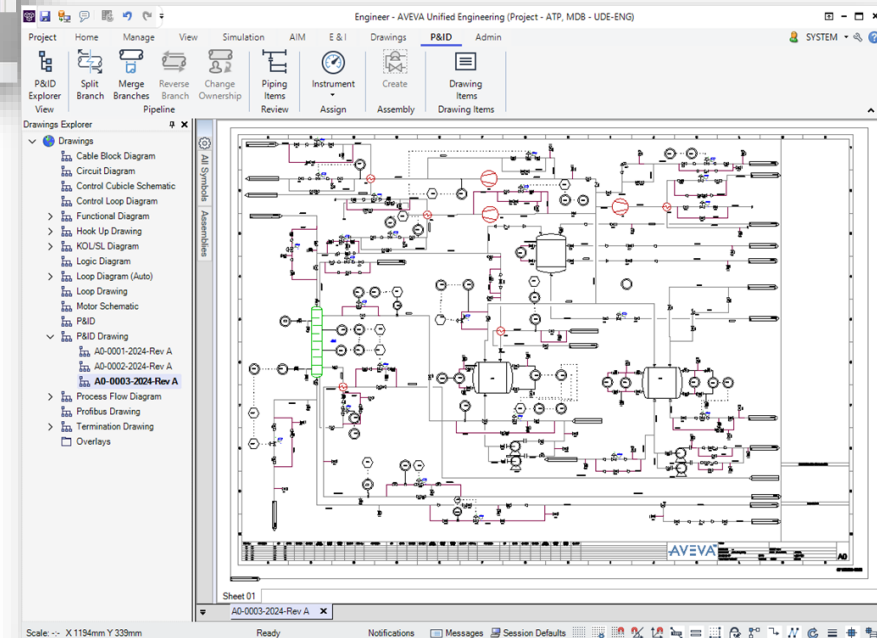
Engineer - AVEVA Unified Engineering (Project - ATP, MDB - UDE-ENG)

Project Home Manage View Simulation AIM E & I Drawings P&ID Admin

SYSTEM

P&ID Explorer
View

Split Branch Merge Branches Reverse Branch Change Ownership
Pipeline

Piping Items
Review

Instrument
Assign

Create
Assembly

Drawing Items
Drawing Items

Drawings Explorer

Drawings
Cable Block Diagram
Circuit Diagram
Control Cubicle Schematic
Control Loop Diagram
Functional Diagram
Hook Up Drawing
KOL/SL Diagram
Logic Diagram
Loop Diagram (Auto)
Loop Drawing
Motor Schematic
P&ID
P&ID Drawing
A0-0001-2024-Rev A
A0-0002-2024-Rev A
A0-0003-2024-Rev A
Process Flow Diagram
Profibus Drawing
Termination Drawing
Overlays

All Symbols
Assemblies

AVEVA
A0

Sheet 01

A0-0003-2024-Rev A

Scale: -:- X 1194mm Y 339mm Ready Notifications Messages Session Defaults